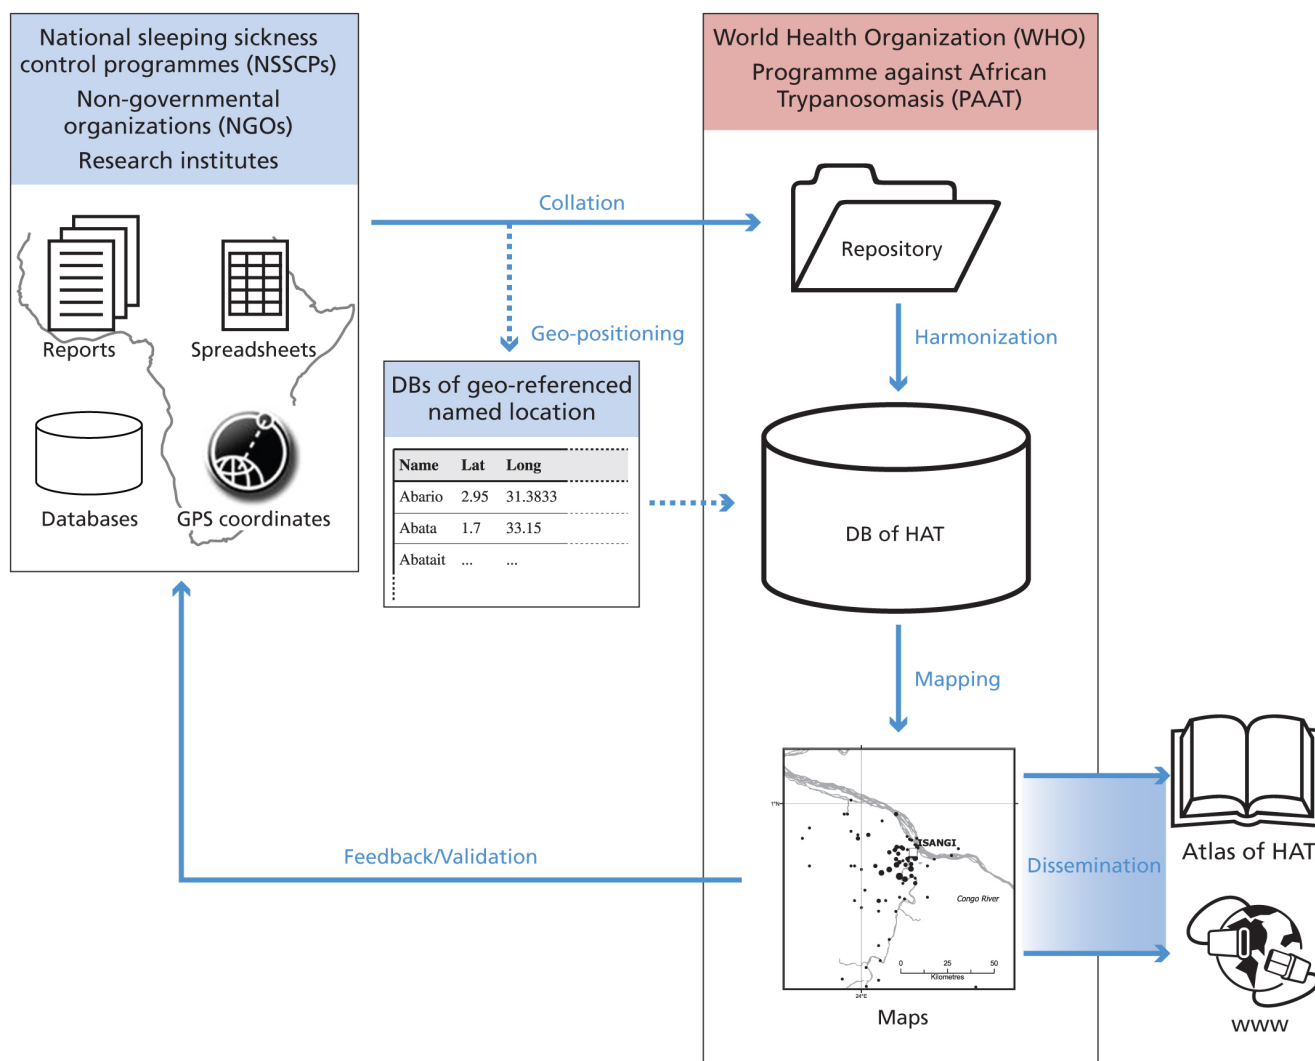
National sleeping sickness control programmes (NSSCPs)
Non-governmental organizations (NGOs)
Research institutes

Reports
Spreadsheets
Databases
GPS coordinates

Collation

Geo-positioning

DBs of geo-referenced named location

| Name | Lat | Long |
|---|---|---|
| Abario | 2.95 | 31.3833 |
| Abata | 1.7 | 33.15 |
| Abatait | ... | ... |

World Health Organization (WHO)
Programme against African Trypanosomasis (PAAT)

Repository

Harmonization

DB of HAT

Mapping

1°N
ISANGI
Congo River
0 25 50
Kilometres
24°E

Maps

Feedback/Validation

Dissemination

Atlas of HAT

www